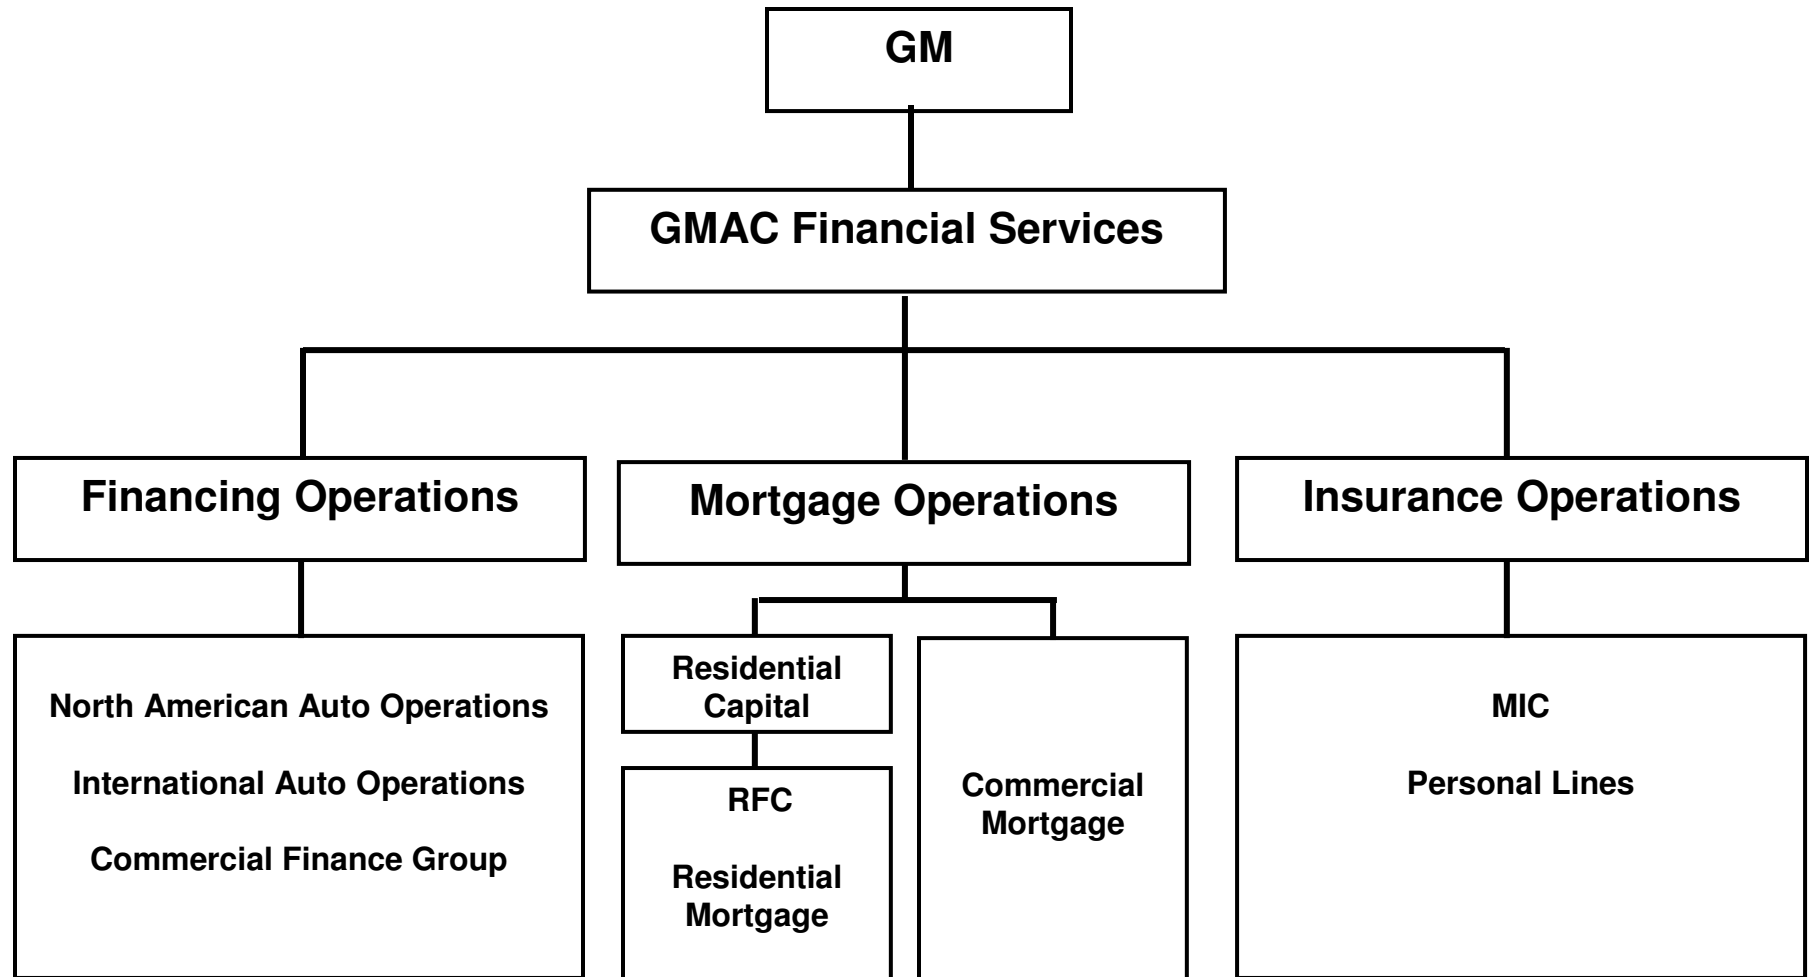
GM

GMAC Financial Services

Financing Operations

Mortgage Operations

Insurance Operations

North American Auto Operations

International Auto Operations

Commercial Finance Group

Residential Capital

RFC

Residential Mortgage

Commercial Mortgage

MIC

Personal Lines